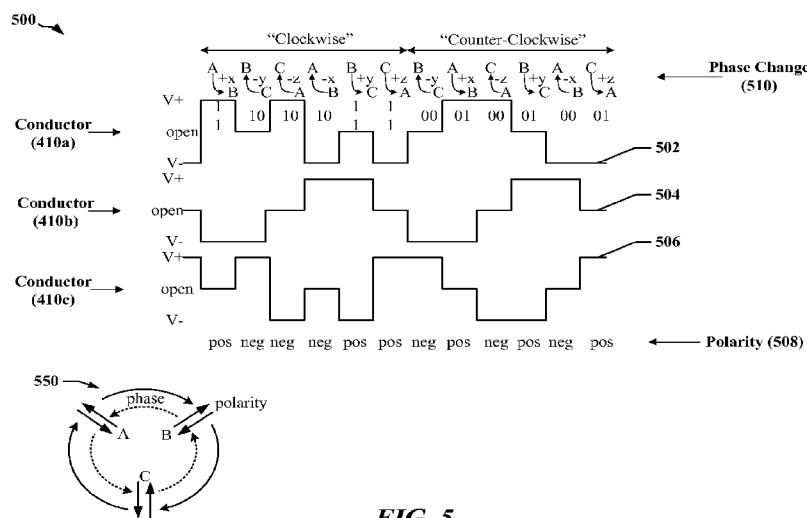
500

"Clockwise"

"Counter-Clockwise"

A +x B  B -y C  C -z A  A -x B  B +y C  C +z A  B -y C  A +x B  C -z A  B +y C  A -x B  C +z A

Phase Change (510)

V+
open
V-

Conductor (410a)

1 1  10  10  10  1 1  1 1  00  01  00  01  00  01

502

V+
open
V-

Conductor (410b)

504

506

V+
open
V-

Conductor (410c)

pos neg neg neg pos pos neg pos neg pos neg pos

Polarity (508)

550

phase

polarity

A

B

C

FIG. 5